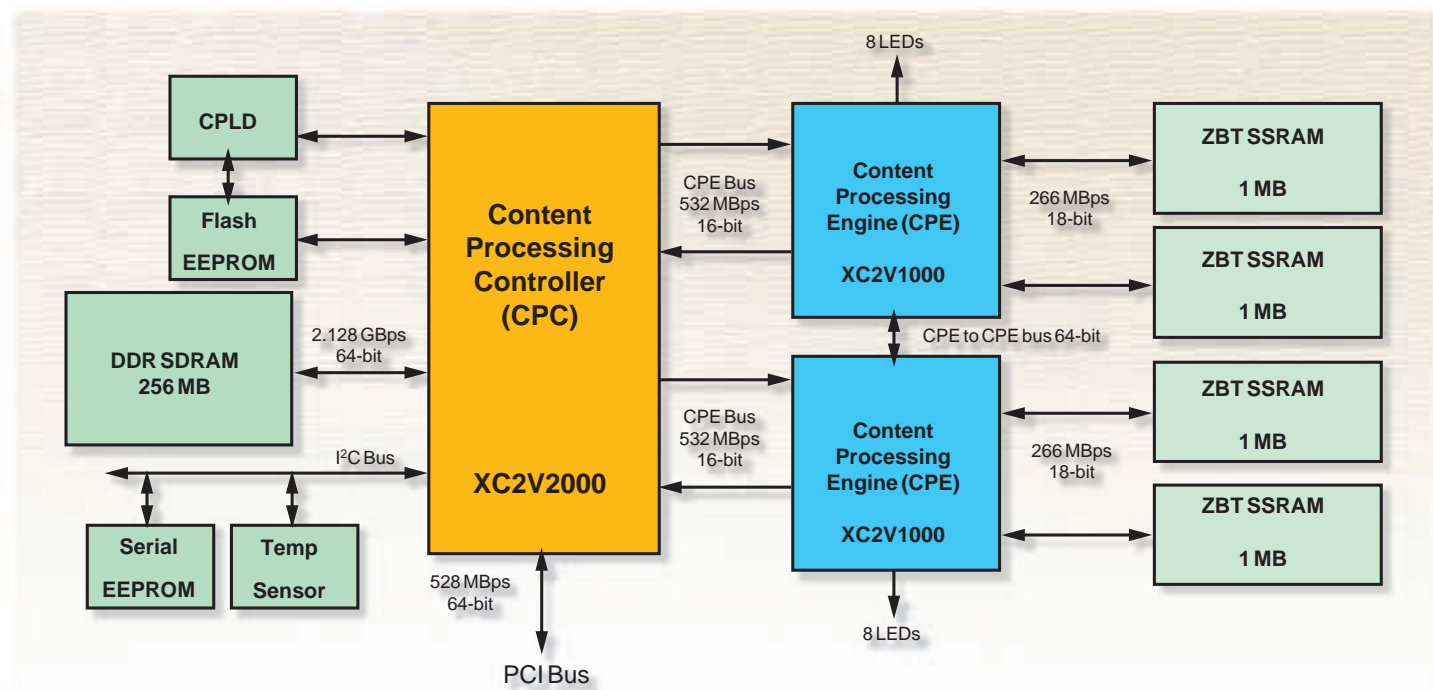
8 LEDs

CPLD

Flash

EEPROM

DDR SDRAM
256 MB

2.128 GBps
64-bit

$I^2C$ Bus

Serial

EEPROM

Temp

Sensor

Content
Processing
Controller
(CPC)

XC2V2000

528 MBps
64-bit

PCI Bus

CPE Bus
532 MBps
16-bit

CPE Bus
532 MBps
16-bit

Content
Processing
Engine (CPE)

XC2V1000

CPE to CPE bus 64-bit

Content
Processing
Engine (CPE)

XC2V1000

8 LEDs

266 MBps
18-bit

266 MBps
18-bit

ZBT SSRAM

1 MB

ZBT SSRAM

1 MB

ZBT SSRAM

1 MB

ZBT SSRAM

1 MB